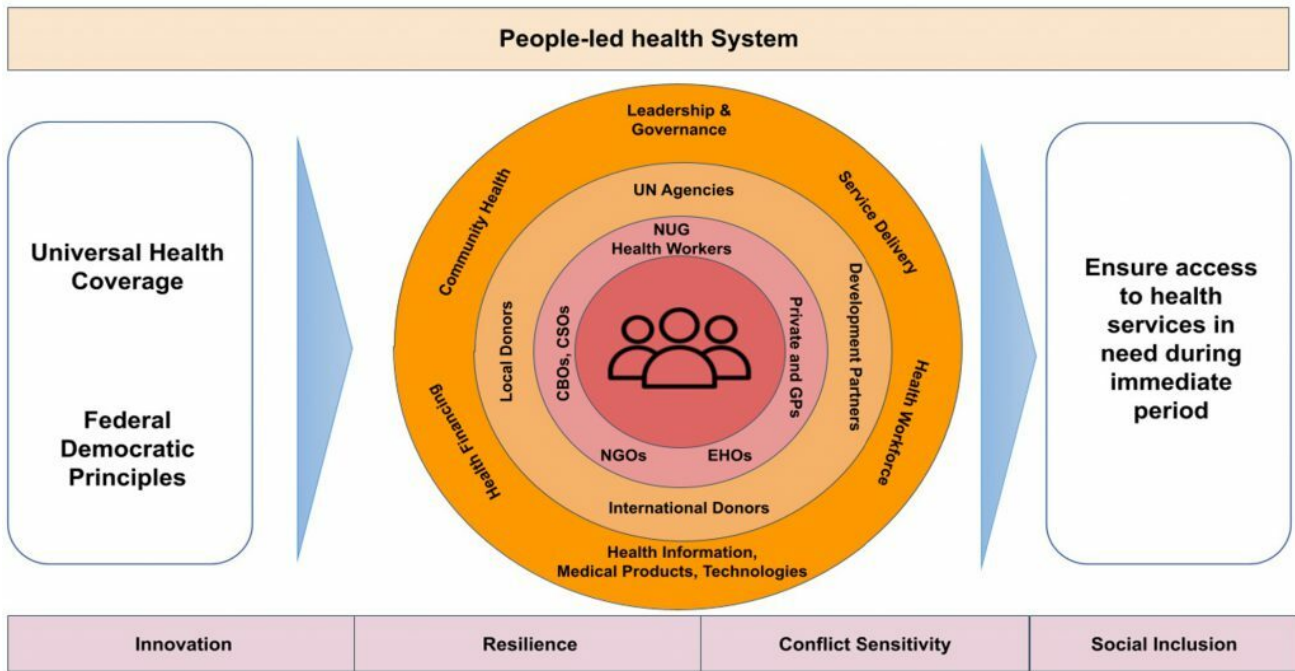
People-led health System

Universal Health Coverage

Federal Democratic Principles

Leadership & Governance

Community Health

Service Delivery

UN Agencies

NUG Health Workers

Local Donors

CBOs, CSOs

Private and GPs

Development Partners

Health Financing

Health Workforce

NGOs

EHOs

International Donors

Health Information, Medical Products, Technologies

Ensure access to health services in need during immediate period

| Innovation | Resilience | Conflict Sensitivity | Social Inclusion |
|---|---|---|---|